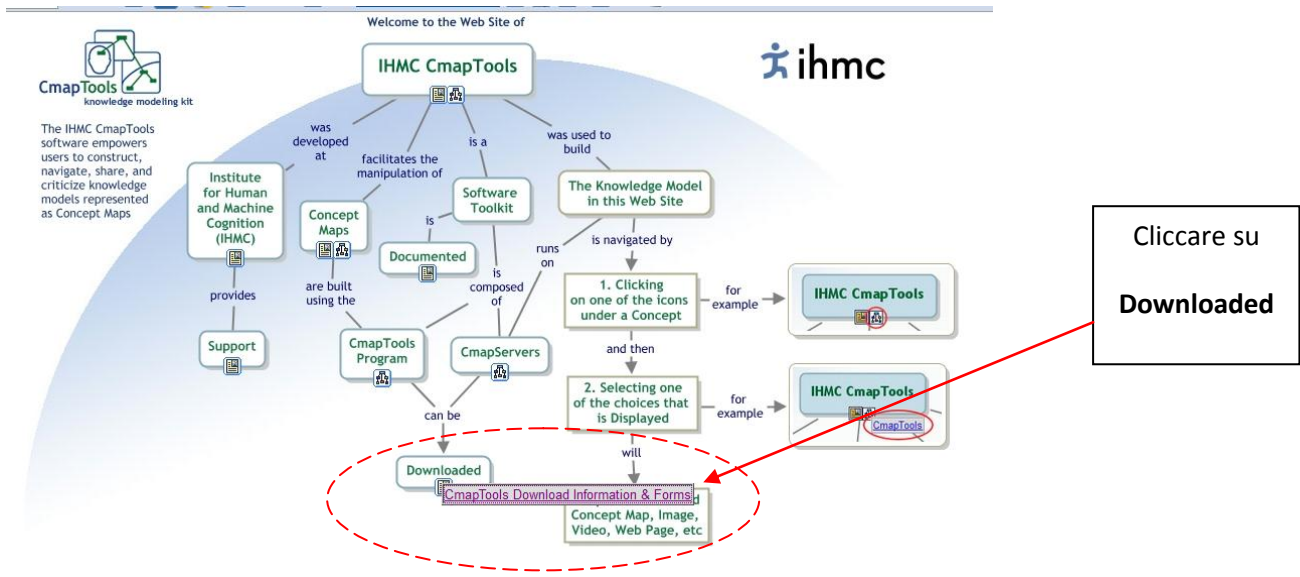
Welcome to the Web Site of

CmapTools
knowledge modeling kit

The IHMC CmapTools software empowers users to construct, navigate, share, and criticize knowledge models represented as Concept Maps

ihmc

IHMC CmapTools

was developed at

facilitates the manipulation of

is a

was used to build

Institute for Human and Machine Cognition (IHMC)

Concept Maps

Software Toolkit

The Knowledge Model in this Web Site

is

Documented

runs on

is navigated by

provides

are built using the

is composed of

1. Clicking on one of the icons under a Concept

for example

IHMC CmapTools

Support

CmapTools Program

CmapServers

and then

2. Selecting one of the choices that is Displayed

for example

IHMC CmapTools

CmapTools

can be

will

Downloaded

CmapTools Download Information & Forms

Concept Map, Image, Video, Web Page, etc

Cliccare su

**Downloaded**